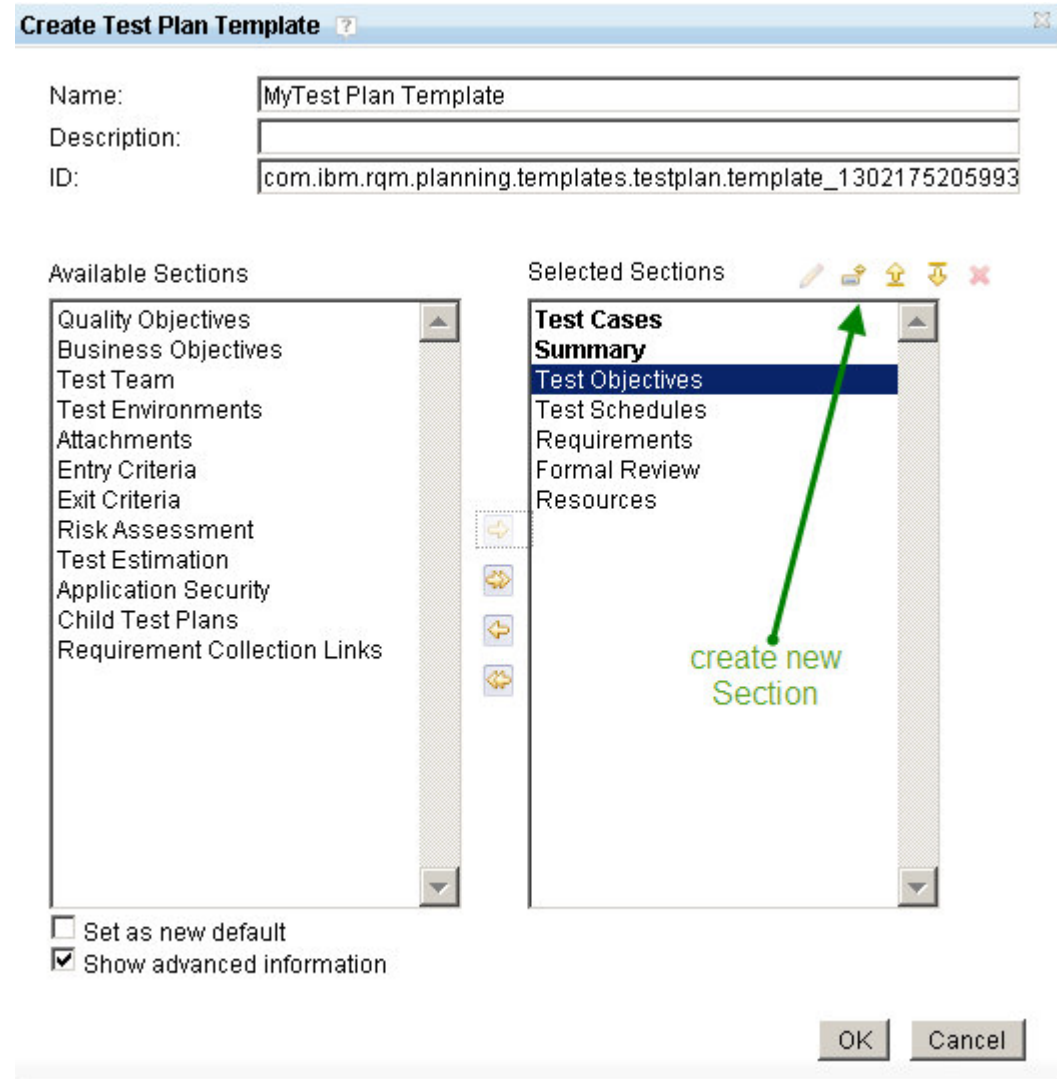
Create Test Plan Template

Name: MyTest Plan Template
Description:
ID: com.ibm.rqm.planning.templates.testplan.template_1302175205993

Available Sections
Quality Objectives
Business Objectives
Test Team
Test Environments
Attachments
Entry Criteria
Exit Criteria
Risk Assessment
Test Estimation
Application Security
Child Test Plans
Requirement Collection Links

Selected Sections
Test Cases
Summary
Test Objectives
Test Schedules
Requirements
Formal Review
Resources

create new Section

Set as new default
Show advanced information

OK Cancel